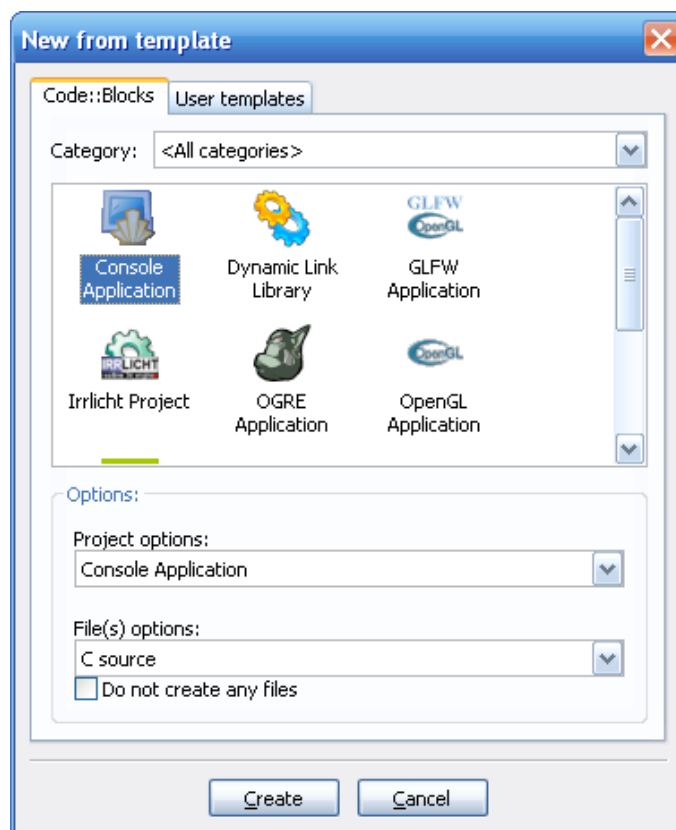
New from template

Code::Blocks | User templates

Category: <All categories>

Console Application

Dynamic Link Library

GLFW

OpenGL

GLFW Application

IRRLICHT

Irrlicht Project

OGRE Application

OpenGL

OpenGL Application

Options:

Project options:

Console Application

File(s) options:

C source

Do not create any files

Create

Cancel